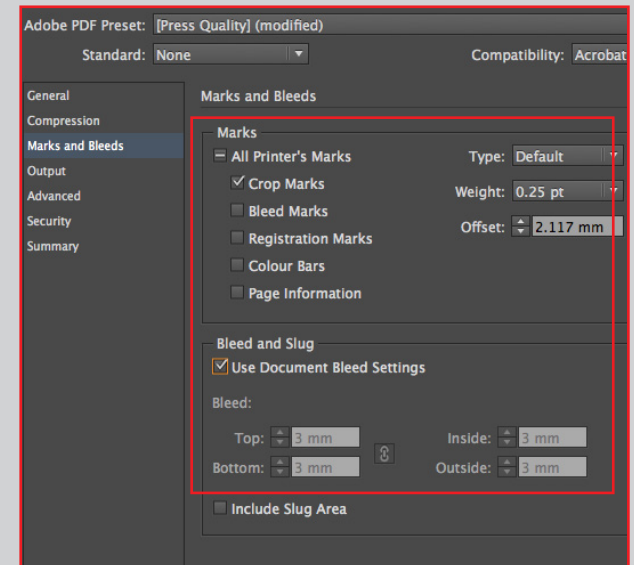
Adobe PDF Preset: [Press Quality] (modified)

Standard: None

Compatibility: Acrobat

General

Compression

Marks and Bleeds

Output

Advanced

Security

Summary

Marks and Bleeds

Marks

All Printer's Marks

Crop Marks

Bleed Marks

Registration Marks

Colour Bars

Page Information

Type: Default

Weight: 0.25 pt

Offset: 2.117 mm

Bleed and Slug

Use Document Bleed Settings

Bleed:

Top: 3 mm

Bottom: 3 mm

Inside: 3 mm

Outside: 3 mm

Include Slug Area